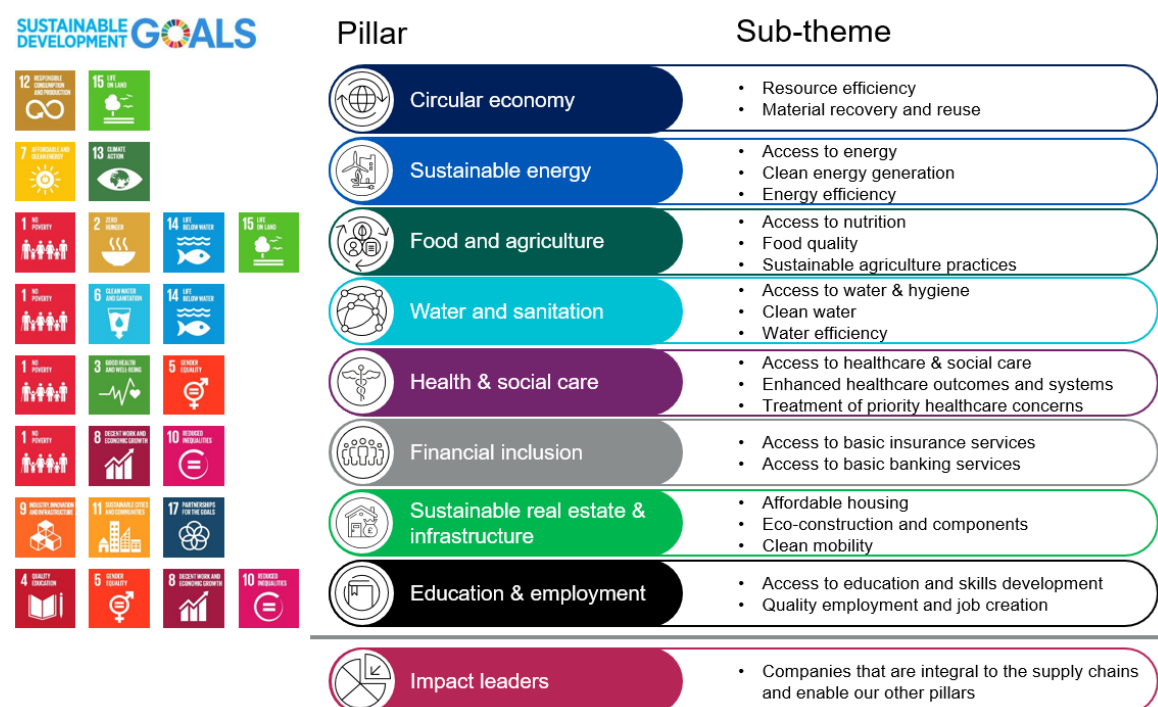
SUSTAINABLE DEVELOPMENT GOALS

12 RESPONSIBLE CONSUMPTION AND PRODUCTION
15 LIFE ON LAND
7 AFFORDABLE AND CLEAN ENERGY
13 CLIMATE ACTION
1 NO POVERTY
2 ZERO HUNGER
14 LIFE BELOW WATER
15 LIFE ON LAND
1 NO POVERTY
6 CLEAN WATER AND SANITATION
14 LIFE BELOW WATER
1 NO POVERTY
3 GOOD HEALTH AND WELL-BEING
5 GENDER EQUALITY
1 NO POVERTY
8 DECENT WORK AND ECONOMIC GROWTH
10 REDUCED INEQUALITIES
9 INDUSTRY, INNOVATION AND INFRASTRUCTURE
11 SUSTAINABLE CITIES AND COMMUNITIES
17 PARTNERSHIPS FOR THE GOALS
4 QUALITY EDUCATION
5 GENDER EQUALITY
8 DECENT WORK AND ECONOMIC GROWTH
10 REDUCED INEQUALITIES

Pillar

Sub-theme

Circular economy
• Resource efficiency
• Material recovery and reuse

Sustainable energy
• Access to energy
• Clean energy generation
• Energy efficiency

Food and agriculture
• Access to nutrition
• Food quality
• Sustainable agriculture practices

Water and sanitation
• Access to water & hygiene
• Clean water
• Water efficiency

Health & social care
• Access to healthcare & social care
• Enhanced healthcare outcomes and systems
• Treatment of priority healthcare concerns

Financial inclusion
• Access to basic insurance services
• Access to basic banking services

Sustainable real estate & infrastructure
• Affordable housing
• Eco-construction and components
• Clean mobility

Education & employment
• Access to education and skills development
• Quality employment and job creation

Impact leaders
• Companies that are integral to the supply chains and enable our other pillars